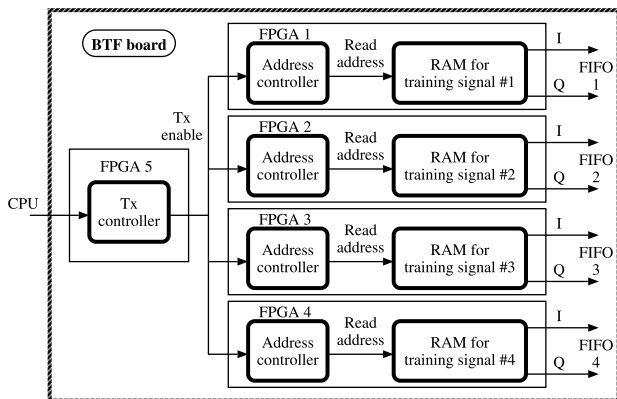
BTF board

FPGA 1
Address controller
Read address
RAM for training signal #1
I
Q
FIFO 1

Tx enable

FPGA 2
Address controller
Read address
RAM for training signal #2
I
Q
FIFO 2

FPGA 5
CPU
Tx controller

FPGA 3
Address controller
Read address
RAM for training signal #3
I
Q
FIFO 3

FPGA 4
Address controller
Read address
RAM for training signal #4
I
Q
FIFO 4